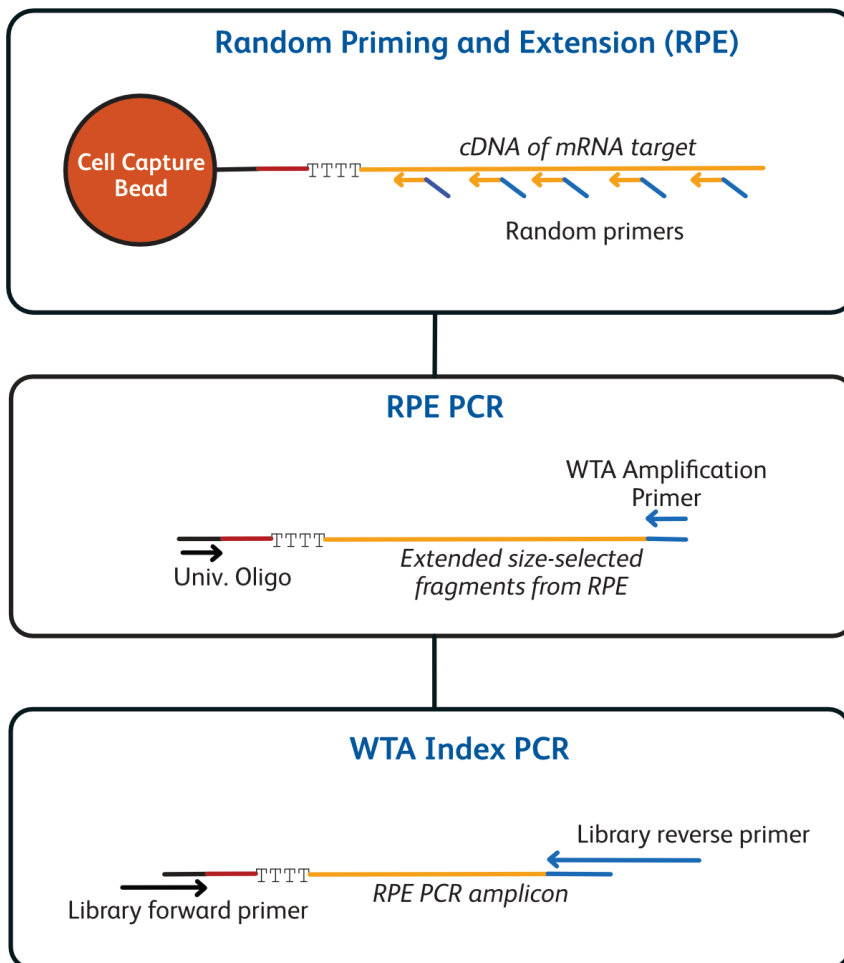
Random Priming and Extension (RPE)

Cell Capture Bead

TTTT

cDNA of mRNA target

Random primers

RPE PCR

WTA Amplification Primer

TTTT

Univ. Oligo

Extended size-selected fragments from RPE

WTA Index PCR

Library reverse primer

TTTT

Library forward primer

RPE PCR amplicon